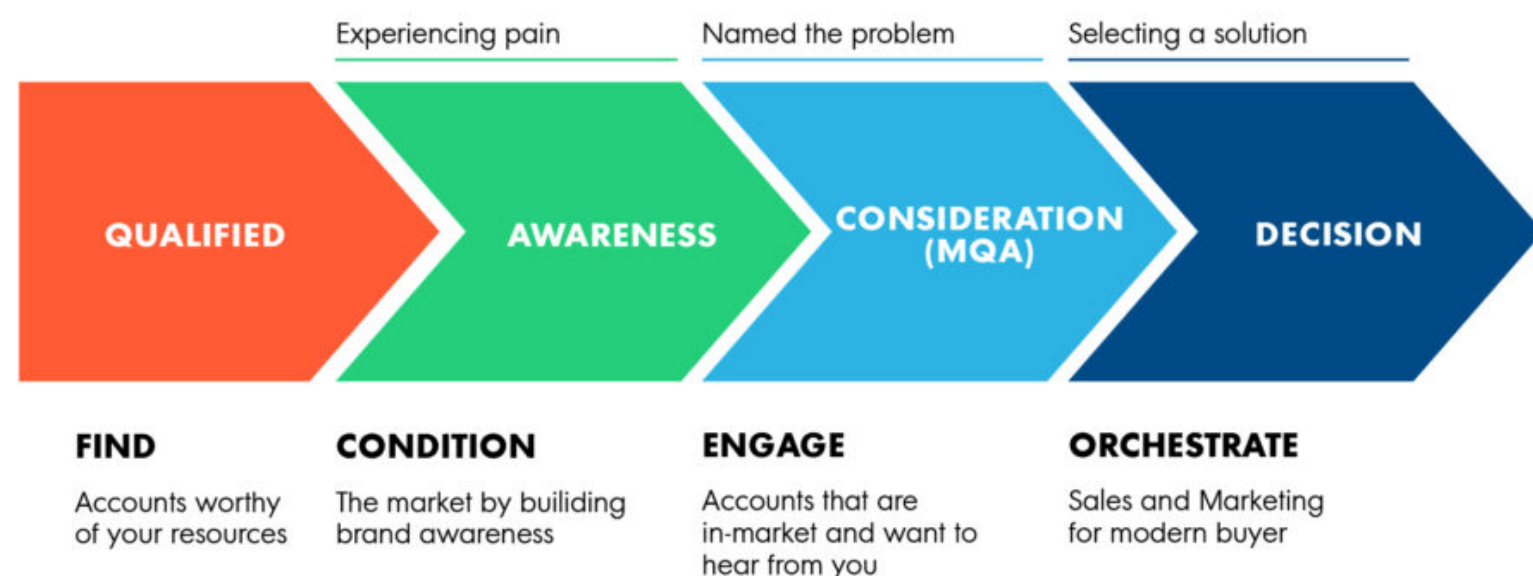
Experiencing pain

Named the problem

Selecting a solution

QUALIFIED

AWARENESS

CONSIDERATION (MQA)

DECISION

FIND

Accounts worthy of your resources

CONDITION

The market by builiding brand awareness

ENGAGE

Accounts that are in-market and want to hear from you

ORCHESTRATE

Sales and Marketing for modern buyer